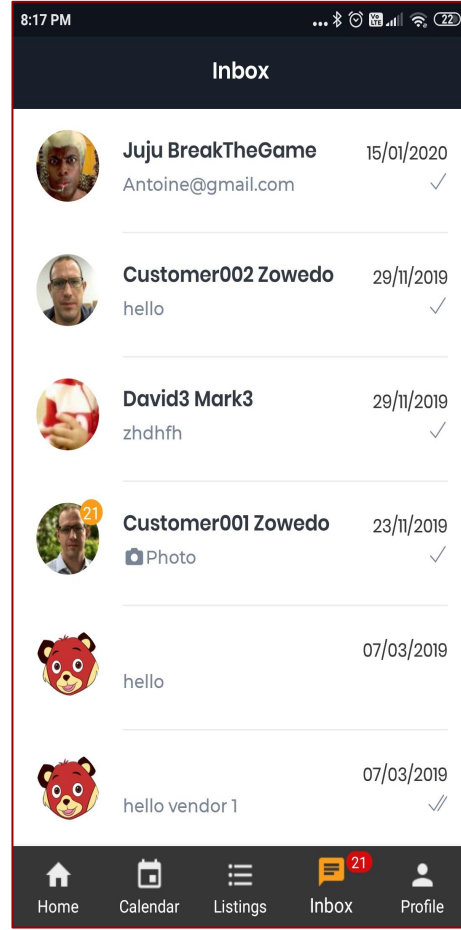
8:17 PM

Inbox

Juju BreakTheGame
Antoine@gmail.com
15/01/2020

Customer002 Zowedo
hello
29/11/2019

David3 Mark3
zhdhfh
29/11/2019

21
Customer001 Zowedo
Photo
23/11/2019

hello
07/03/2019

hello vendor 1
07/03/2019

Home
Calendar
Listings
21
Inbox
Profile